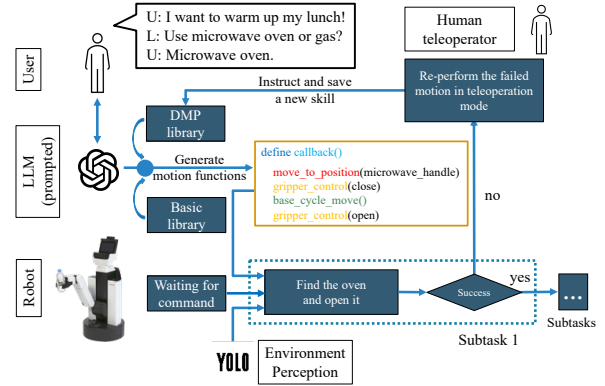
U: I want to warm up my lunch!
L: Use microwave oven or gas?
U: Microwave oven.

Human teleoperator

User

Instruct and save a new skill

Re-perform the failed motion in teleoperation mode

LLM (prompted)

DMP library

Generate motion functions

define callback()

move_to_position(microwave_handle)
gripper_control(close)
base_cycle_move()
gripper_control(open)

Basic library

no

Robot

Waiting for command

Find the oven and open it

Success

yes

...

Subtasks

Subtask 1

YOLO

Environment Perception